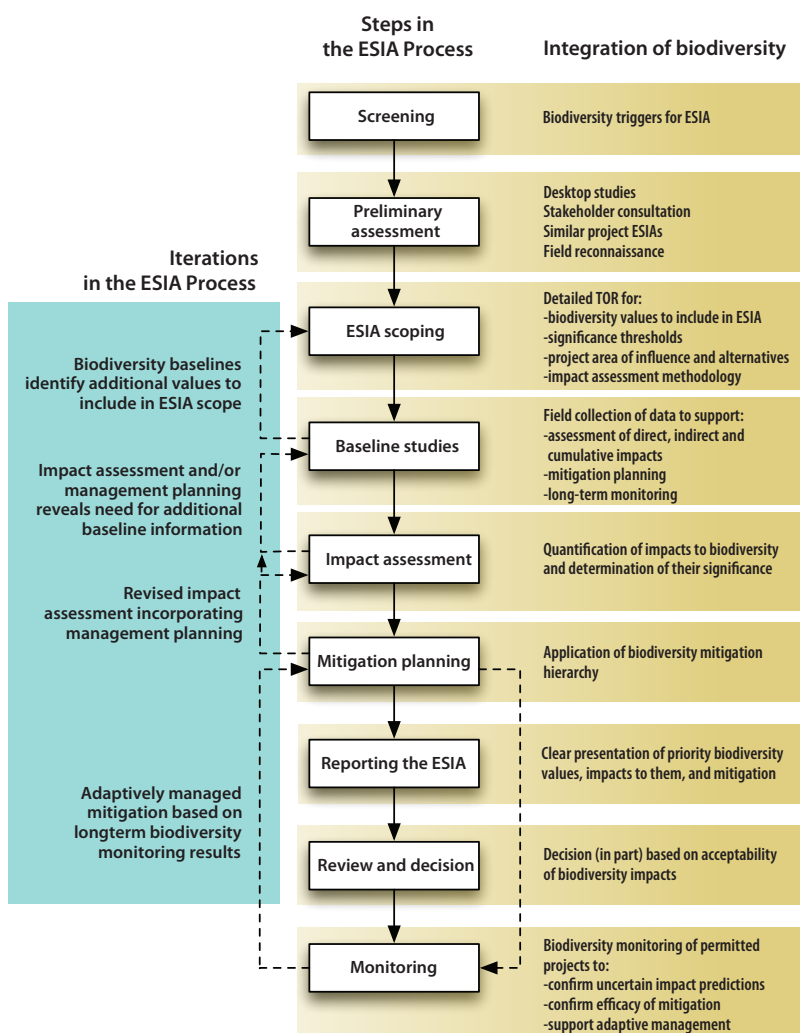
Steps in the ESIA Process

Integration of biodiversity

Screening

Biodiversity triggers for ESIA

Preliminary assessment

Desktop studies
Stakeholder consultation
Similar project ESIAs
Field reconnaissance

Iterations in the ESIA Process

ESIA scoping

Detailed TOR for:
-biodiversity values to include in ESIA
-significance thresholds
-project area of influence and alternatives
-impact assessment methodology

Biodiversity baselines identify additional values to include in ESIA scope

Baseline studies

Field collection of data to support:
-assessment of direct, indirect and cumulative impacts
-mitigation planning
-long-term monitoring

Impact assessment and/or management planning reveals need for additional baseline information

Impact assessment

Quantification of impacts to biodiversity and determination of their significance

Revised impact assessment incorporating management planning

Mitigation planning

Application of biodiversity mitigation hierarchy

Reporting the ESIA

Clear presentation of priority biodiversity values, impacts to them, and mitigation

Adaptively managed mitigation based on longterm biodiversity monitoring results

Review and decision

Decision (in part) based on acceptability of biodiversity impacts

Monitoring

Biodiversity monitoring of permitted projects to:
-confirm uncertain impact predictions
-confirm efficacy of mitigation
-support adaptive management